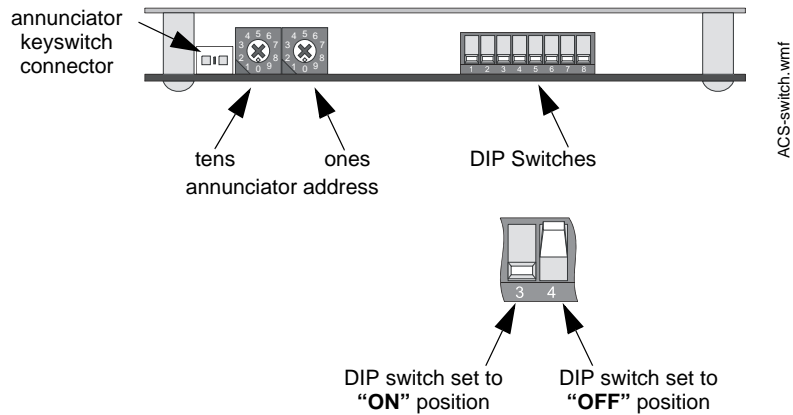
annunciator keyswitch connector

4 5 6
3 7
2 8
1 0 9

4 5 6
3 7
2 8
1 0 9

1 2 3 4 5 6 7 8

tens ones
annunciator address

DIP Switches

ACS-switch.wmf

3 4

DIP switch set to **"ON"** position

DIP switch set to **"OFF"** position